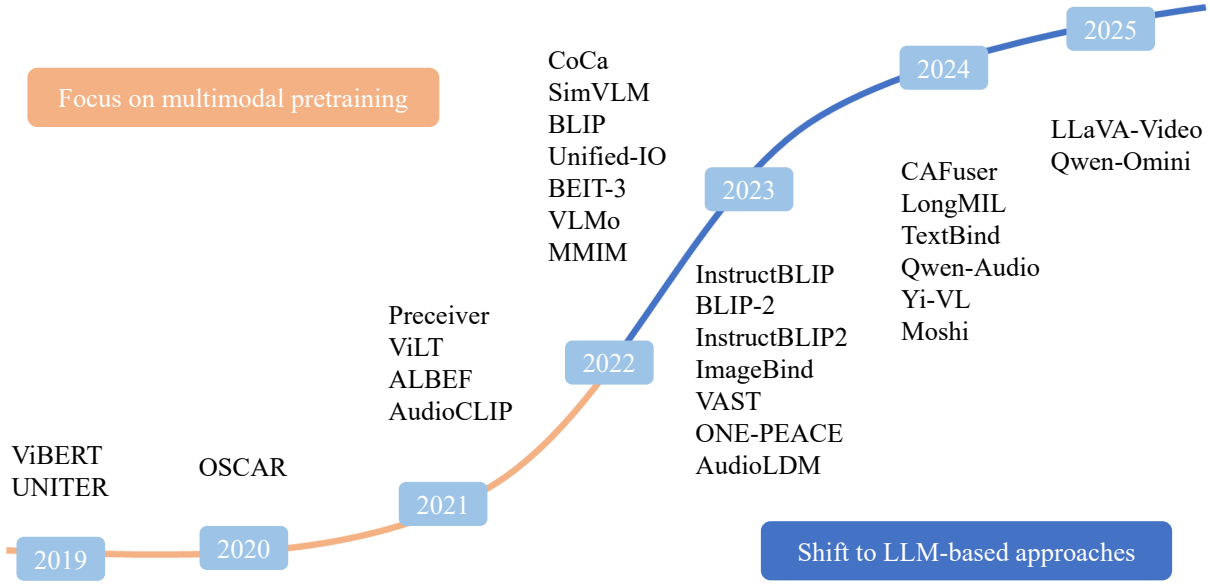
Focus on multimodal pretraining

ViBERT
UNITER

2019

OSCAR

2020

Preceiver
ViLT
ALBEF
AudioCLIP

2021

CoCa
SimVLM
BLIP
Unified-IO
BEIT-3
VLMo
MMIM

2022

InstructBLIP
BLIP-2
InstructBLIP2
ImageBind
VAST
ONE-PEACE
AudioLDM

2023

CAFuser
LongMIL
TextBind
Qwen-Audio
Yi-VL
Moshi

2024

LLaVA-Video
Qwen-Omini

2025

Shift to LLM-based approaches